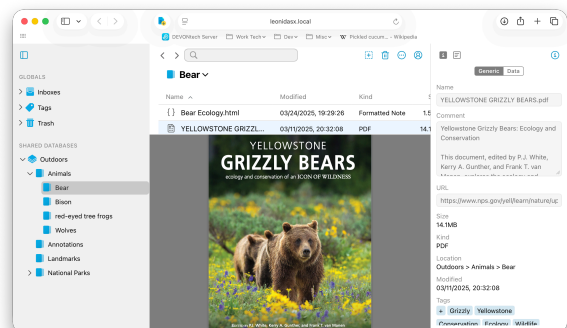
leonidasx.local

DEVONtech Server | Work Tech | Dev | Misc | Pickled cucum... – Wikipedia

GLOBALS
Inboxes
Tags
Trash

SHARED DATABASES
Outdoors
Animals
Bear
Bison
red-eyed tree frogs
Wolves
Annotations
Landmarks
National Parks

Bear

| Name | Modified | Kind | S |
|---|---|---|---|
| Bear Ecology.html | 03/24/2025, 19:29:26 | Formatted Note | 1.5 |
| YELLOWSTONE GRIZZL... | 03/11/2025, 20:32:08 | PDF | 14.1 |

YELLOWSTONE
GRIZZLY BEARS
ecology and conservation of an ICON OF WILDNESS

Edited by P.J. White, Kerry A. Gunther, and Frank T. van Manen

Generic Data

Name
YELLOWSTONE GRIZZLY BEARS.pdf

Comment
Yellowstone Grizzly Bears: Ecology and Conservation

This document, edited by P.J. White, Kerry A. Gunther, and Frank T. van Manen, explores the ecology and

URL
https://www.nps.gov/yell/learn/nature/gr

Size
14.1MB

Kind
PDF

Location
Outdoors > Animals > Bear

Modified
03/11/2025, 20:32:08

Tags
+ Grizzly Yellowstone
Conservation Ecology Wildlife